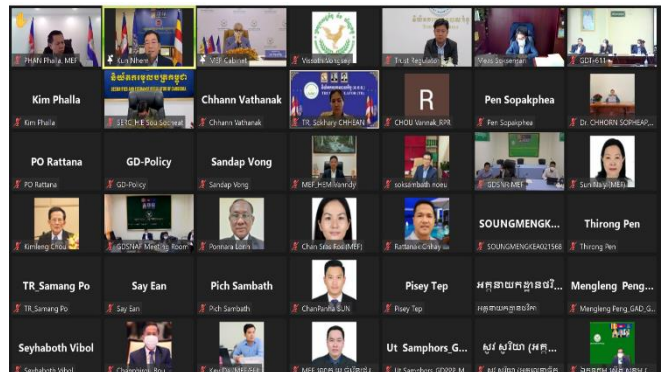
PHAN Phalla, MEF
Kun Nhem
MEF Cabinet
Visoth Vong
Trust Regulator
Meas Soksensan
GDP-611

Kim Phalla
Kim Phalla
SETC-HE Sou Socheat
Chhann Vathanak
Chhann Vathanak
TR_Sokhary CHHEAN
R
CHOU Vannak, RPR
Pen Sopakphea
Pen Sopakphea
Dr. CHHORN SOPHEAP

PO Rattana
PO Rattana
GD-Policy
GD-Policy
Sandap Vong
Sandap Vong
MEF_HEM Vanndy
soksambath noeu
GDS MEF
Sun Maly (MEF)

Kimleng Chou
GDSNAF Meeting Room
Ponnara Lorn
Chan Srey Rod (MEF)
Rattanak Chhay
SOUNGMENGK...
SOUNGMENGKEA021568
Thirong Pen
Thirong Pen

TR_Samang Po
TR_Samang Po
Say Ean
Say Ean
Pich Sambath
Pich Sambath
ChanPanha SUN
Pisey Tep
Pisey Tep
អគ្គនាយកដ្ឋានថវិ...
អគ្គនាយកដ្ឋានថវិកា
Mengleng Peng...
Mengleng Peng_GAD_G

Seyhaboth Vibol
Seyhaboth Vibol
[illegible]
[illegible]
MEF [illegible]
Ut Samphors_G...
Ut Samphors_GD222 M
ស្រស់ វិយ៉ា (អគ្គ...
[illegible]